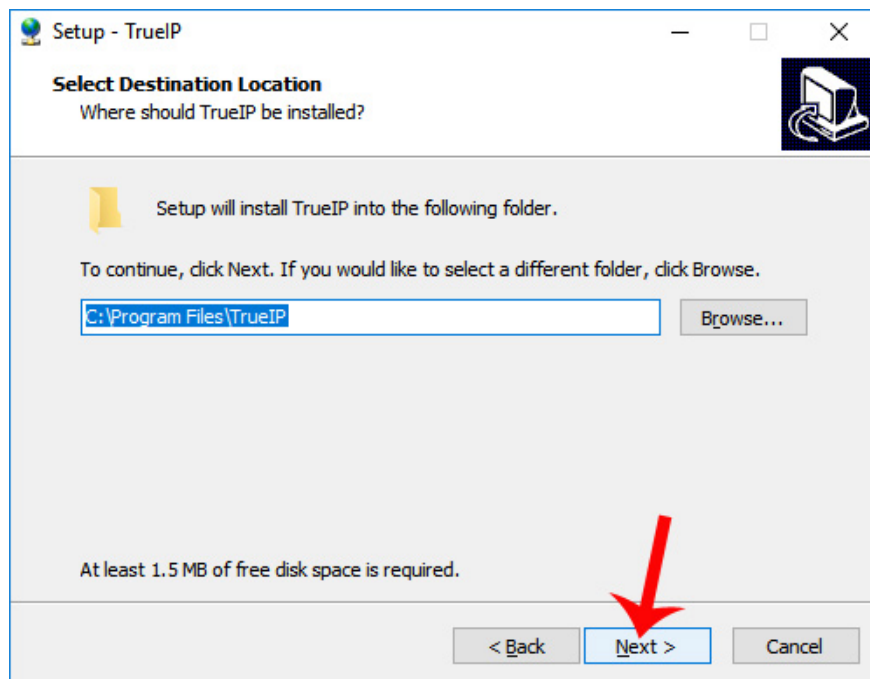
Setup - TrueIP

Select Destination Location
Where should TrueIP be installed?

Setup will install TrueIP into the following folder.

To continue, click Next. If you would like to select a different folder, click Browse.

C:\Program Files\TrueIP

Browse...

At least 1.5 MB of free disk space is required.

< Back

Next >

Cancel